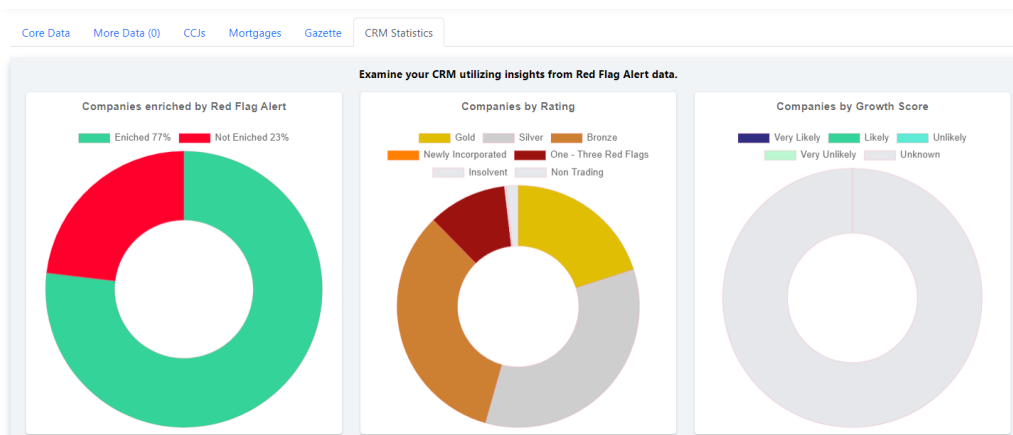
Core Data More Data (0) CCJs Mortgages Gazette CRM Statistics

Examine your CRM utilizing insights from Red Flag Alert data.

Companies enriched by Red Flag Alert

Enriched 77% Not Enriched 23%

Companies by Rating

Gold Silver Bronze
Newly Incorporated One - Three Red Flags
Insolvent Non Trading

Companies by Growth Score

Very Likely Likely Unlikely
Very Unlikely Unknown